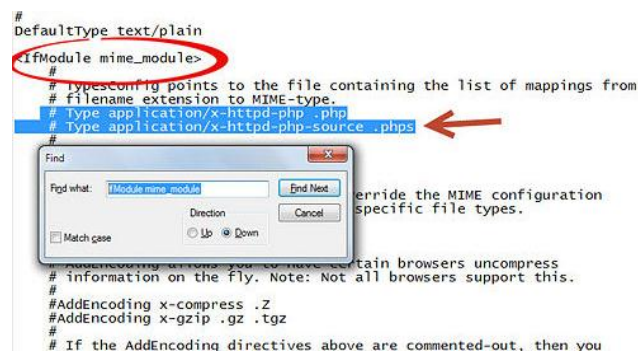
#
DefaultType text/plain

<IfModule mime_module>
    #
    # TypesConfig points to the file containing the list of mappings from
    # filename extension to MIME-type.
    # Type application/x-httpd-php .php
    # Type application/x-httpd-php-source .phps

Find
Find what: IfModule mime_module
Find Next
Cancel
Direction
Up Down
Match case

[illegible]erride the MIME configuration
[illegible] specific file types.

    # AddEncoding allows you to have certain browsers uncompress
    # information on the fly. Note: Not all browsers support this.
    #
    #AddEncoding x-compress .Z
    #AddEncoding x-gzip .gz .tgz
    #
    # If the AddEncoding directives above are commented-out, then you